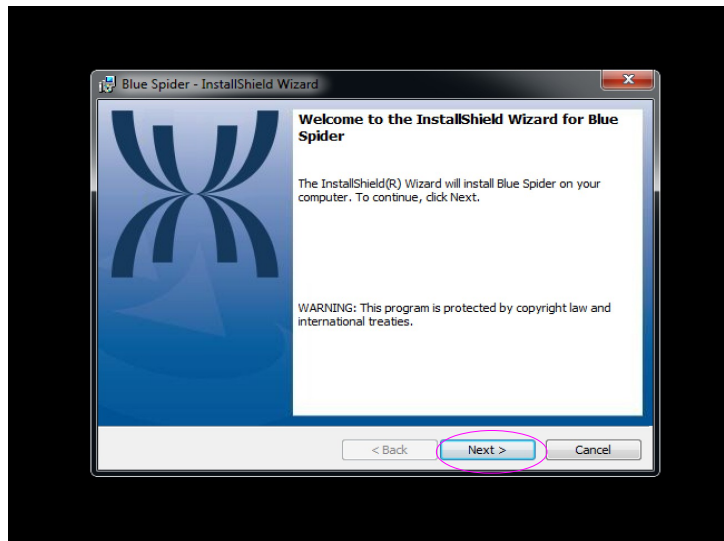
Blue Spider - InstallShield Wizard

Welcome to the InstallShield Wizard for Blue Spider

The InstallShield(R) Wizard will install Blue Spider on your computer. To continue, click Next.

WARNING: This program is protected by copyright law and international treaties.

< Back
Next >
Cancel